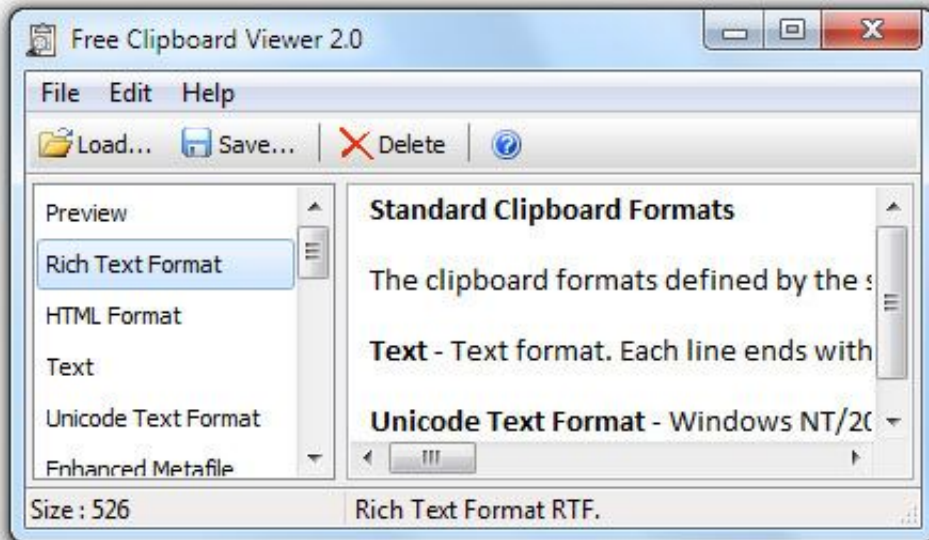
Free Clipboard Viewer 2.0

File Edit Help

Load... Save... Delete

Preview
Rich Text Format
HTML Format
Text
Unicode Text Format
Enhanced Metafile

**Standard Clipboard Formats**

The clipboard formats defined by the s

**Text** - Text format. Each line ends with

**Unicode Text Format** - Windows NT/2C

Size : 526

Rich Text Format RTF.